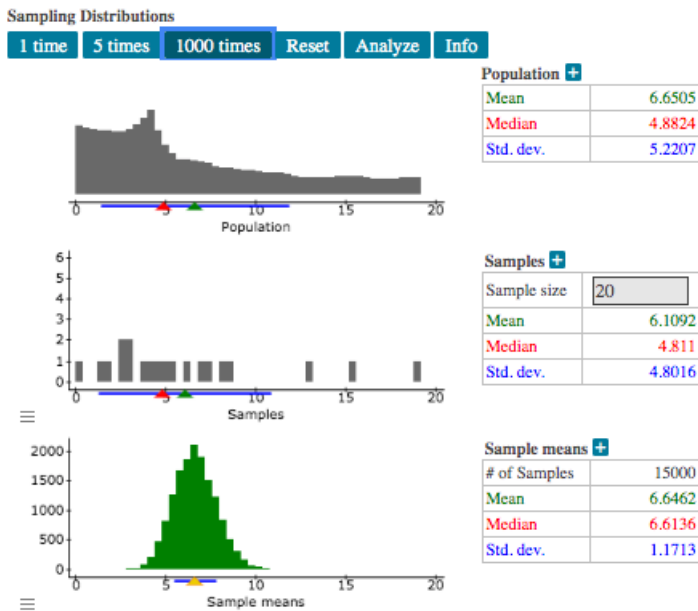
Sampling Distributions

1 time | 5 times | 1000 times | Reset | Analyze | Info

0 5 10 15 20
Population

Population +

| Mean | 6.6505 |
|---|---|
| Median | 4.8824 |
| Std. dev. | 5.2207 |

6
5
4
3
2
1
0
0 5 10 15 20
Samples

Samples +

| Sample size | 20 |
|---|---|
| Mean | 6.1092 |
| Median | 4.811 |
| Std. dev. | 4.8016 |

2000
1500
1000
500
0
0 5 10 15 20
Sample means

Sample means +

| # of Samples | 15000 |
|---|---|
| Mean | 6.6462 |
| Median | 6.6136 |
| Std. dev. | 1.1713 |